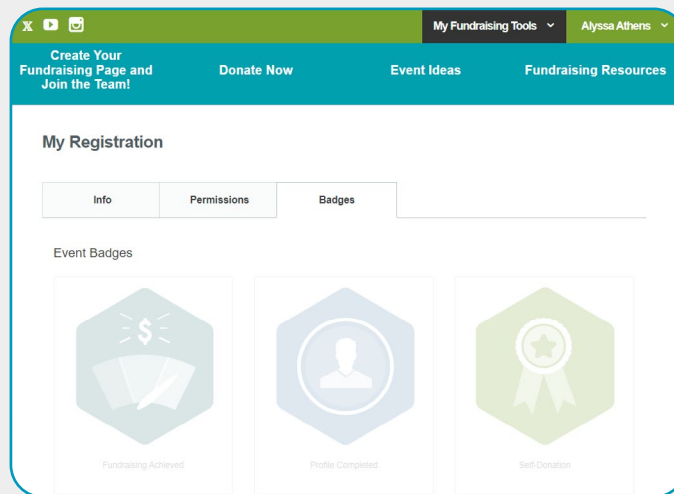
My Fundraising Tools

Alyssa Athens

Create Your Fundraising Page and Join the Team!

Donate Now

Event Ideas

Fundraising Resources

My Registration

Info

Permissions

Badges

Event Badges

Fundraising Achieved

Profile Completed

Self-Donation